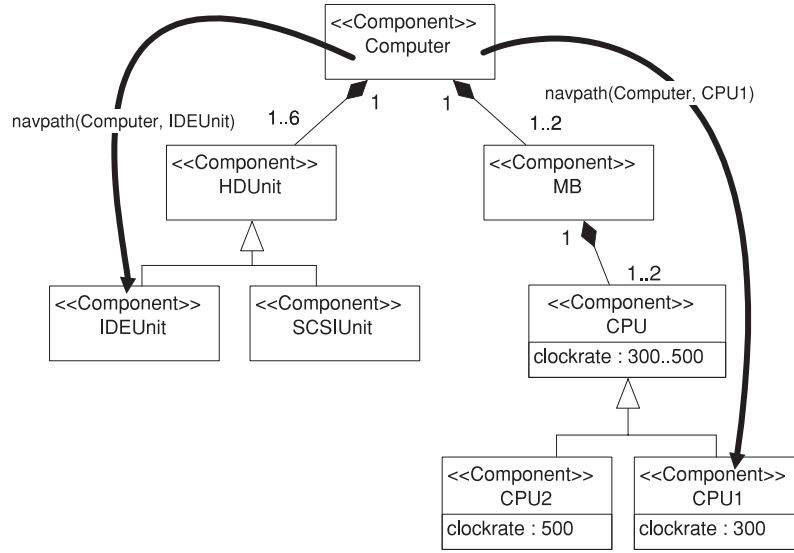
<<Component>>
Computer

navpath(Computer, IDEUnit)

1..6

1

1

1..2

navpath(Computer, CPU1)

<<Component>>
HDUnit

<<Component>>
MB

1

1..2

<<Component>>
IDEUnit

<<Component>>
SCSIUnit

<<Component>>
CPU
clockrate : 300..500

<<Component>>
CPU2
clockrate : 500

<<Component>>
CPU1
clockrate : 300